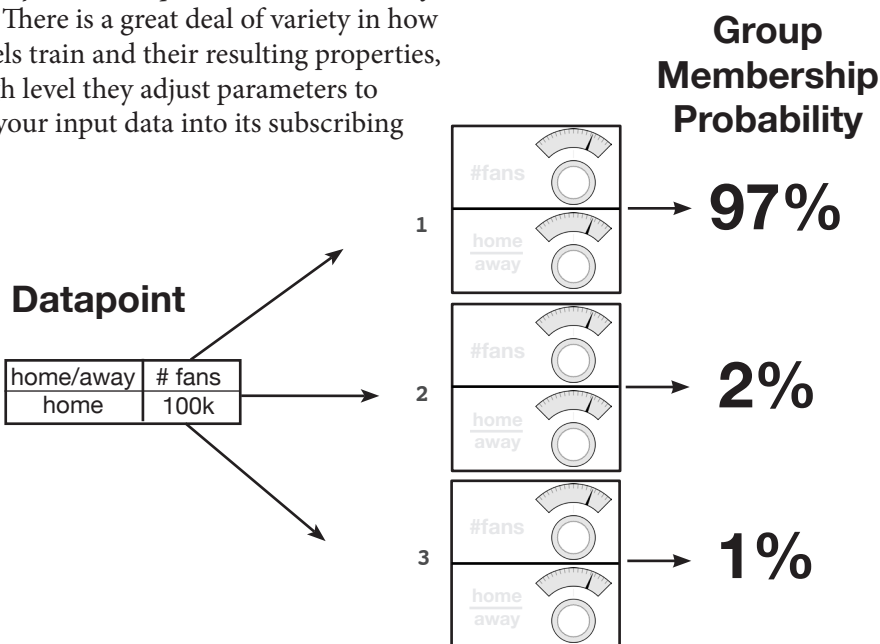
There is a great deal of variety in how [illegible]els train and their resulting properties, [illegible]h level they adjust parameters to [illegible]your input data into its subscribing

Group Membership Probability

Datapoint

| home/away | # fans |
|---|---|
| home | 100k |

1

#fans

home
away

97%

2

#fans

home
away

2%

3

#fans

home
away

1%